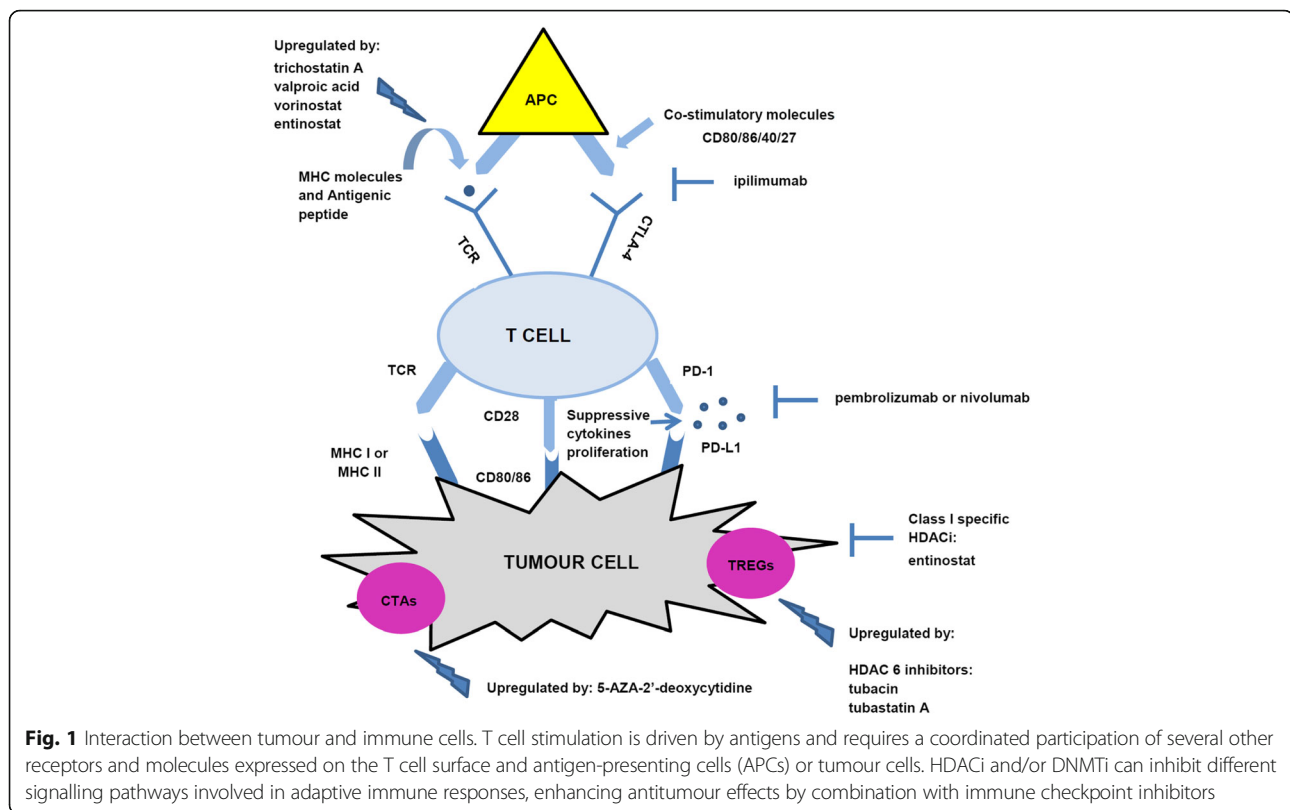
Upregulated by:
trichostatin A
valproic acid
vorinostat
entinostat

APC

Co-stimulatory molecules
CD80/86/40/27

MHC molecules and Antigenic peptide

ipilimumab

TCR

CTLA-4

T CELL

TCR

PD-1

CD28

Suppressive cytokines proliferation

pembrolizumab or nivolumab

PD-L1

MHC I or MHC II

CD80/86

Class I specific HDACi:
entinostat

TUMOUR CELL

TREGs

CTAs

Upregulated by:

HDAC 6 inhibitors:
tubacin
tubastatin A

Upregulated by: 5-AZA-2'-deoxycytidine

**Fig. 1** Interaction between tumour and immune cells. T cell stimulation is driven by antigens and requires a coordinated participation of several other receptors and molecules expressed on the T cell surface and antigen-presenting cells (APCs) or tumour cells. HDACi and/or DNMTi can inhibit different signalling pathways involved in adaptive immune responses, enhancing antitumour effects by combination with immune checkpoint inhibitors